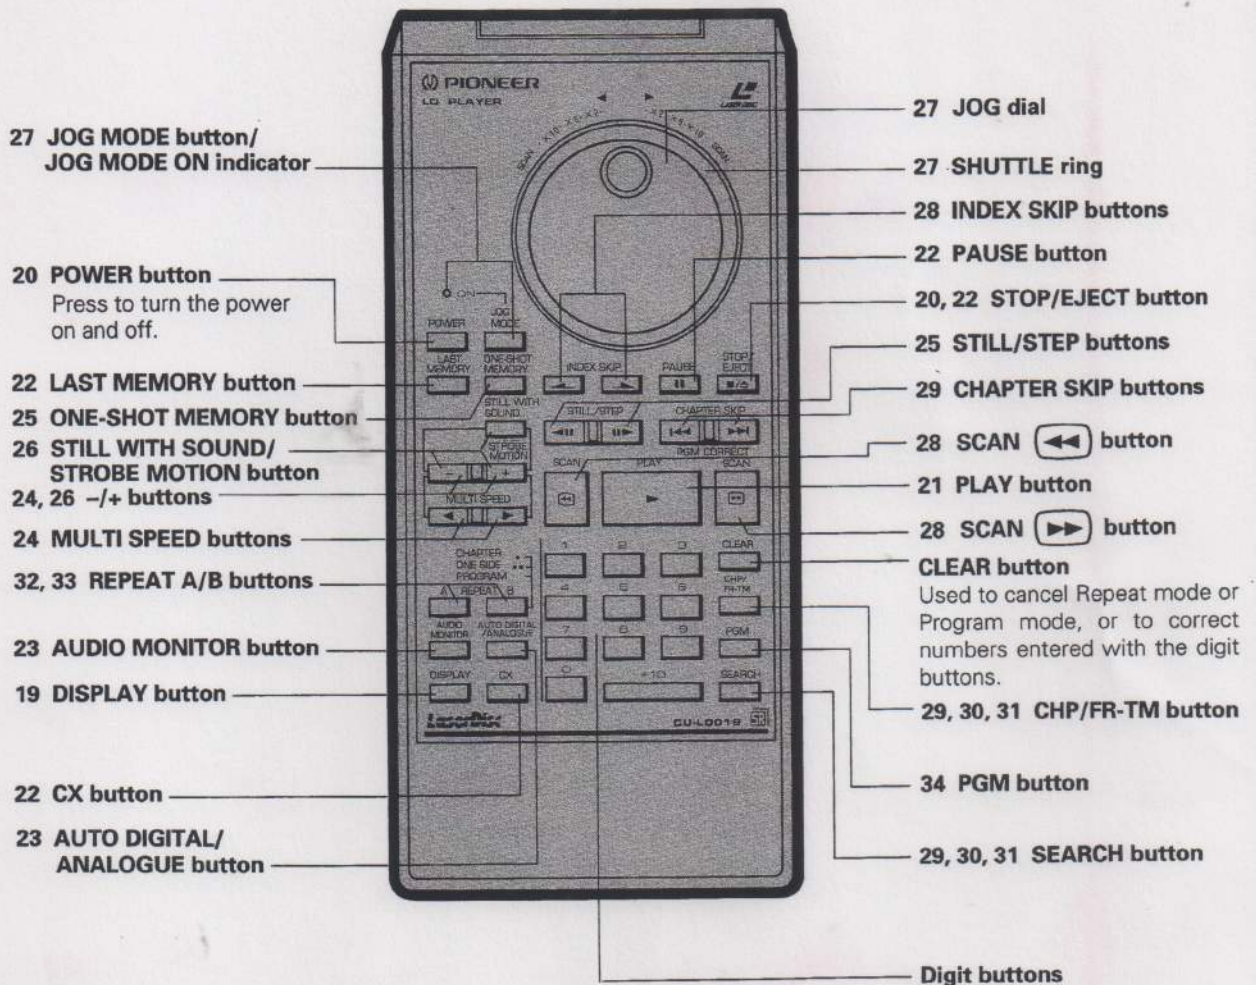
PIONEER
LD PLAYER
LaserDisc
SCAN X10 X3 X2 ◄ ► X2 X3 X10 SCAN
ON
POWER
JOG MODE
LAST MEMORY
ONE-SHOT MEMORY
INDEX SKIP
PAUSE
STOP/EJECT
STILL WITH SOUND
STILL/STEP
CHAPTER SKIP
STROBE MOTION
PGM CORRECT
SCAN
PLAY
SCAN
MULTI SPEED
CHAPTER
ONE SIDE
PROGRAM
1 2 3
CLEAR
4 5 6
A REPEAT B
CHP/FR-TM
AUDIO MONITOR
AUTO DIGITAL /ANALOGUE
7 8 9
PGM
DISPLAY
CX
0
+10
SEARCH
LaserDisc
CU-LD019

27 JOG MODE button/ JOG MODE ON indicator

20 POWER button
Press to turn the power on and off.

22 LAST MEMORY button

25 ONE-SHOT MEMORY button

26 STILL WITH SOUND/ STROBE MOTION button

24, 26 –/+ buttons

24 MULTI SPEED buttons

32, 33 REPEAT A/B buttons

23 AUDIO MONITOR button

19 DISPLAY button

22 CX button

23 AUTO DIGITAL/ ANALOGUE button

27 JOG dial

27 SHUTTLE ring

28 INDEX SKIP buttons

22 PAUSE button

20, 22 STOP/EJECT button

25 STILL/STEP buttons

29 CHAPTER SKIP buttons

28 SCAN (◄◄) button

21 PLAY button

28 SCAN (►►) button

CLEAR button
Used to cancel Repeat mode or Program mode, or to correct numbers entered with the digit buttons.

29, 30, 31 CHP/FR-TM button

34 PGM button

29, 30, 31 SEARCH button

Digit buttons